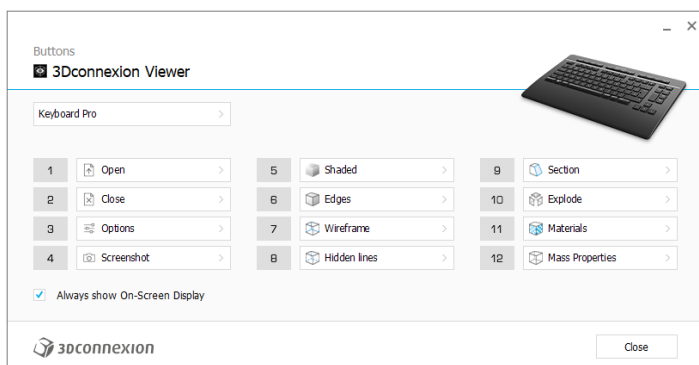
Buttons

3Dconnexion Viewer

Keyboard Pro

| | | | | | |
|---|---|---|---|---|---|
| 1 | Open | 5 | Shaded | 9 | Section |
| 2 | Close | 6 | Edges | 10 | Explode |
| 3 | Options | 7 | Wireframe | 11 | Materials |
| 4 | Screenshot | 8 | Hidden lines | 12 | Mass Properties |

Always show On-Screen Display

3Dconnexion

Close